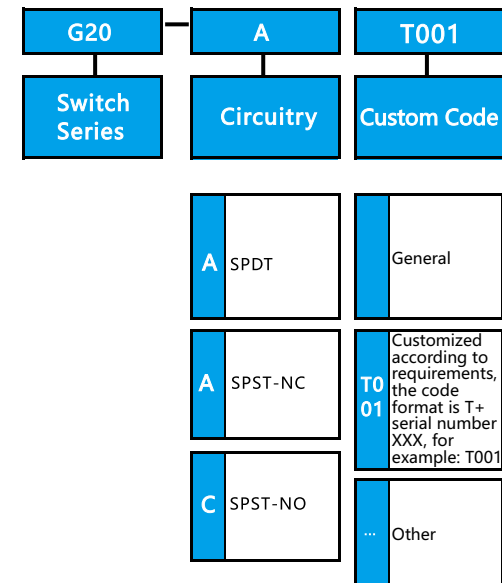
G20 — A T001

Switch Series

Circuitry

Custom Code

A SPDT

A SPST-NC

C SPST-NO

General

T001 Customized according to requirements, the code format is T+ serial number XXX, for example: T001

... Other